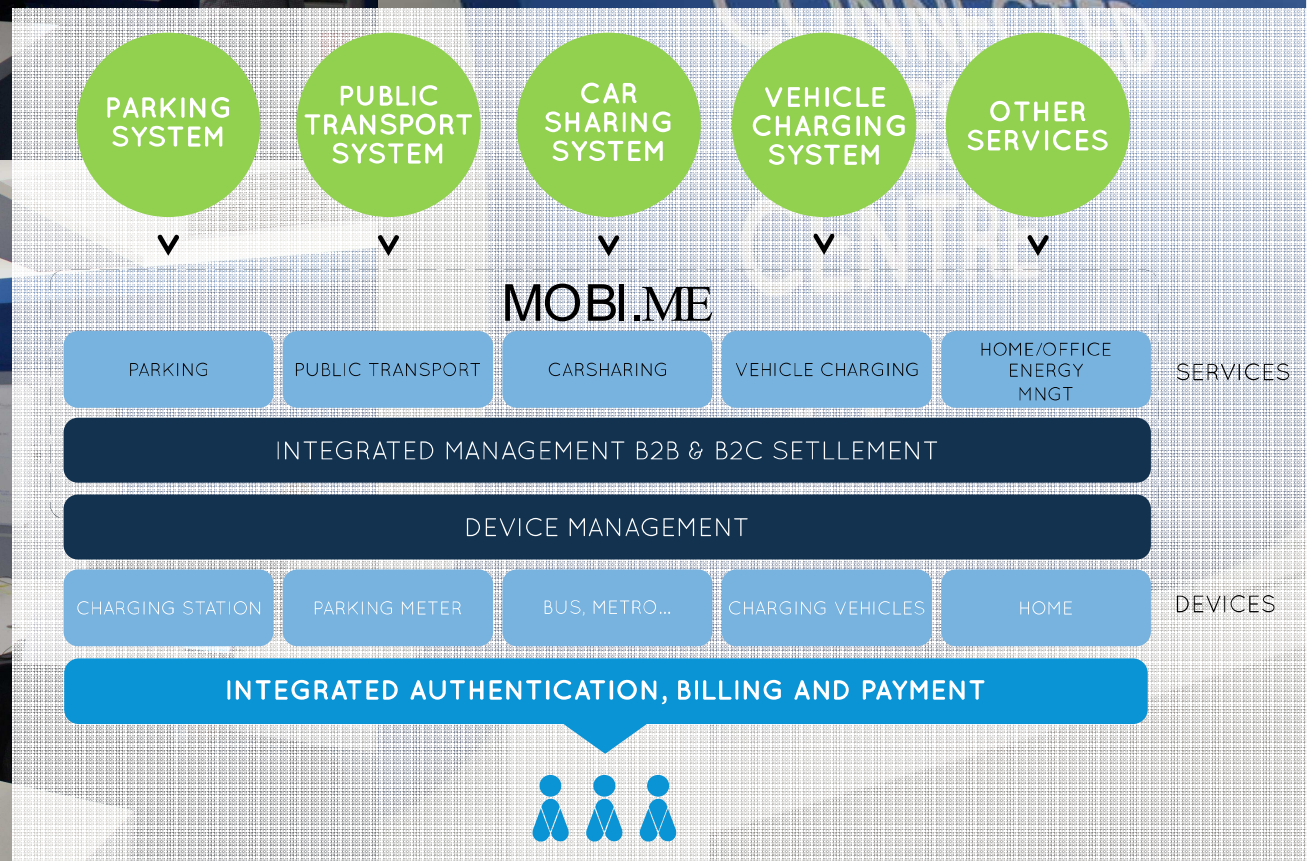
PARKING SYSTEM

PUBLIC TRANSPORT SYSTEM

CAR SHARING SYSTEM

VEHICLE CHARGING SYSTEM

OTHER SERVICES

MOBI.ME

PARKING

PUBLIC TRANSPORT

CARSHARING

VEHICLE CHARGING

HOME/OFFICE ENERGY MNGT

SERVICES

INTEGRATED MANAGEMENT B2B & B2C SETLLEMENT

DEVICE MANAGEMENT

CHARGING STATION

PARKING METER

BUS, METRO...

CHARGING VEHICLES

HOME

DEVICES

INTEGRATED AUTHENTICATION, BILLING AND PAYMENT